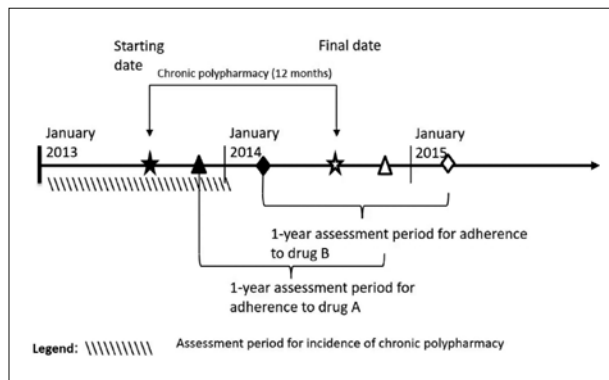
Starting date

Final date

Chronic polypharmacy (12 months)

January 2013

January 2014

January 2015

1-year assessment period for adherence to drug B

1-year assessment period for adherence to drug A

Legend: \\\\\\\\\\\\ Assessment period for incidence of chronic polypharmacy